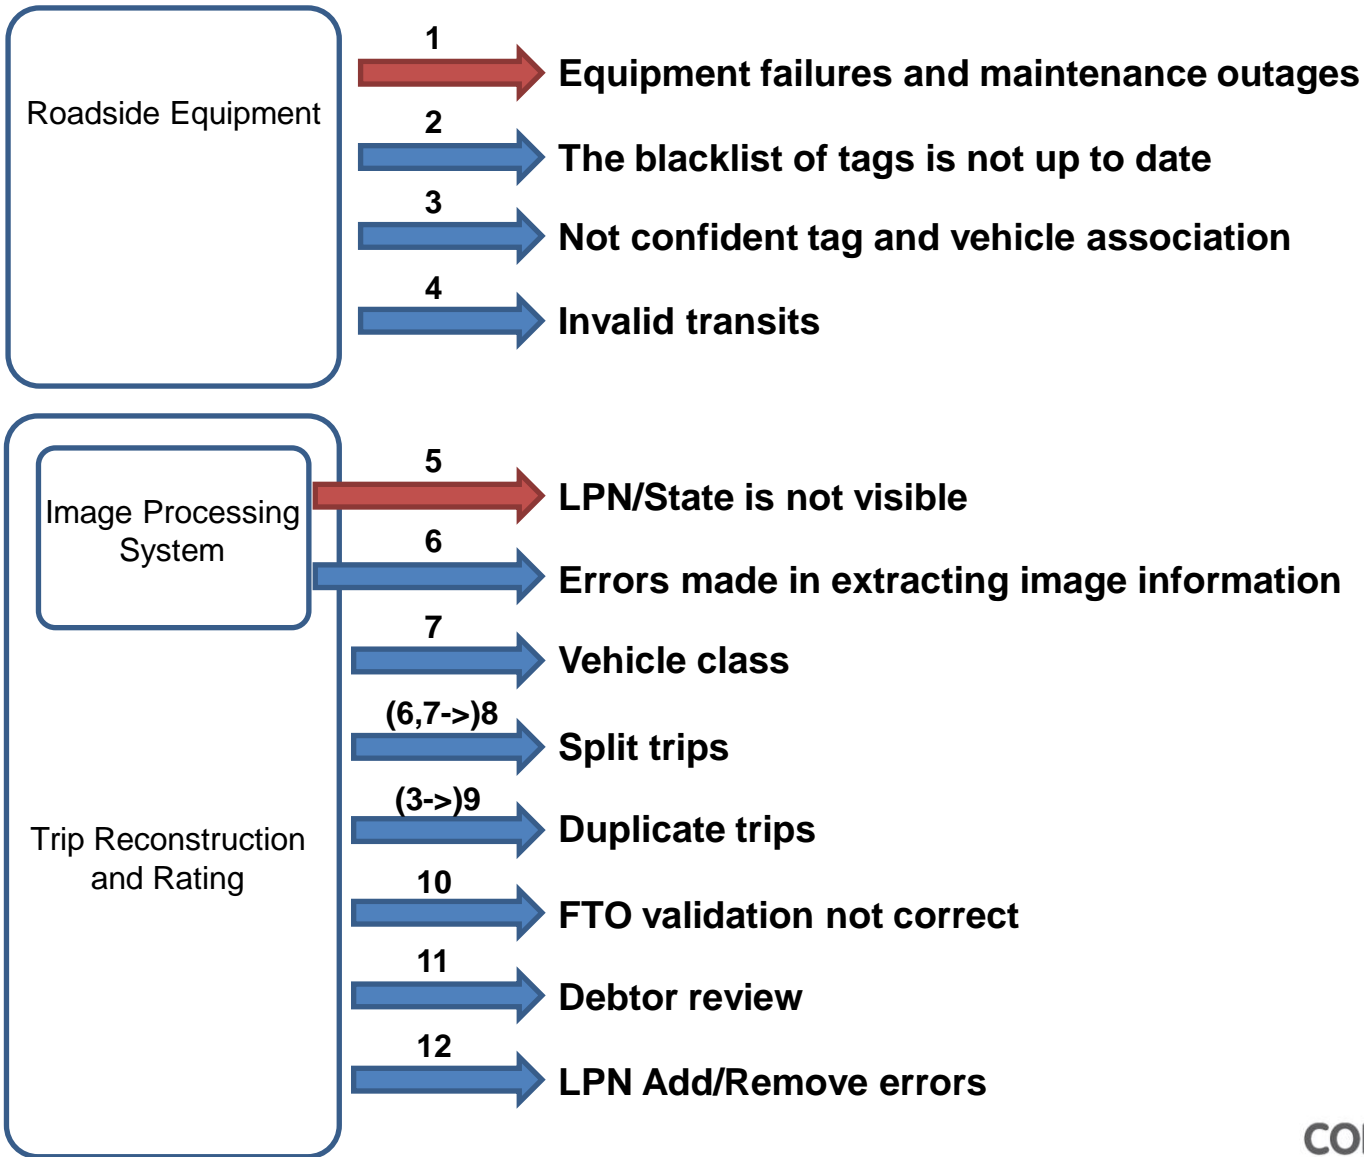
Roadside Equipment

1 Equipment failures and maintenance outages

2 The blacklist of tags is not up to date

3 Not confident tag and vehicle association

4 Invalid transits

Image Processing System

Trip Reconstruction and Rating

5 LPN/State is not visible

6 Errors made in extracting image information

7 Vehicle class

(6,7->)8 Split trips

(3->)9 Duplicate trips

10 FTO validation not correct

11 Debtor review

12 LPN Add/Remove errors

CO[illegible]